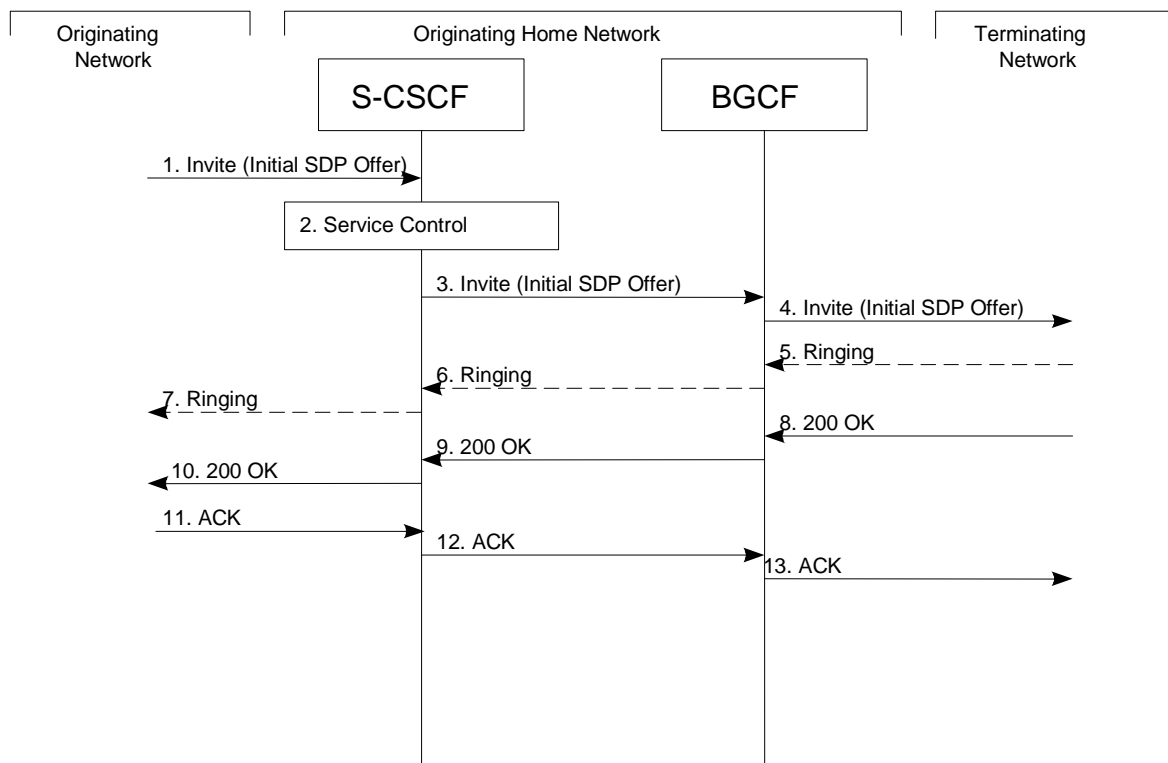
Originating Network

Originating Home Network

Terminating Network

S-CSCF

BGCF

1. Invite (Initial SDP Offer)

2. Service Control

3. Invite (Initial SDP Offer)

4. Invite (Initial SDP Offer)

5. Ringing

6. Ringing

7. Ringing

8. 200 OK

9. 200 OK

10. 200 OK

11. ACK

12. ACK

13. ACK